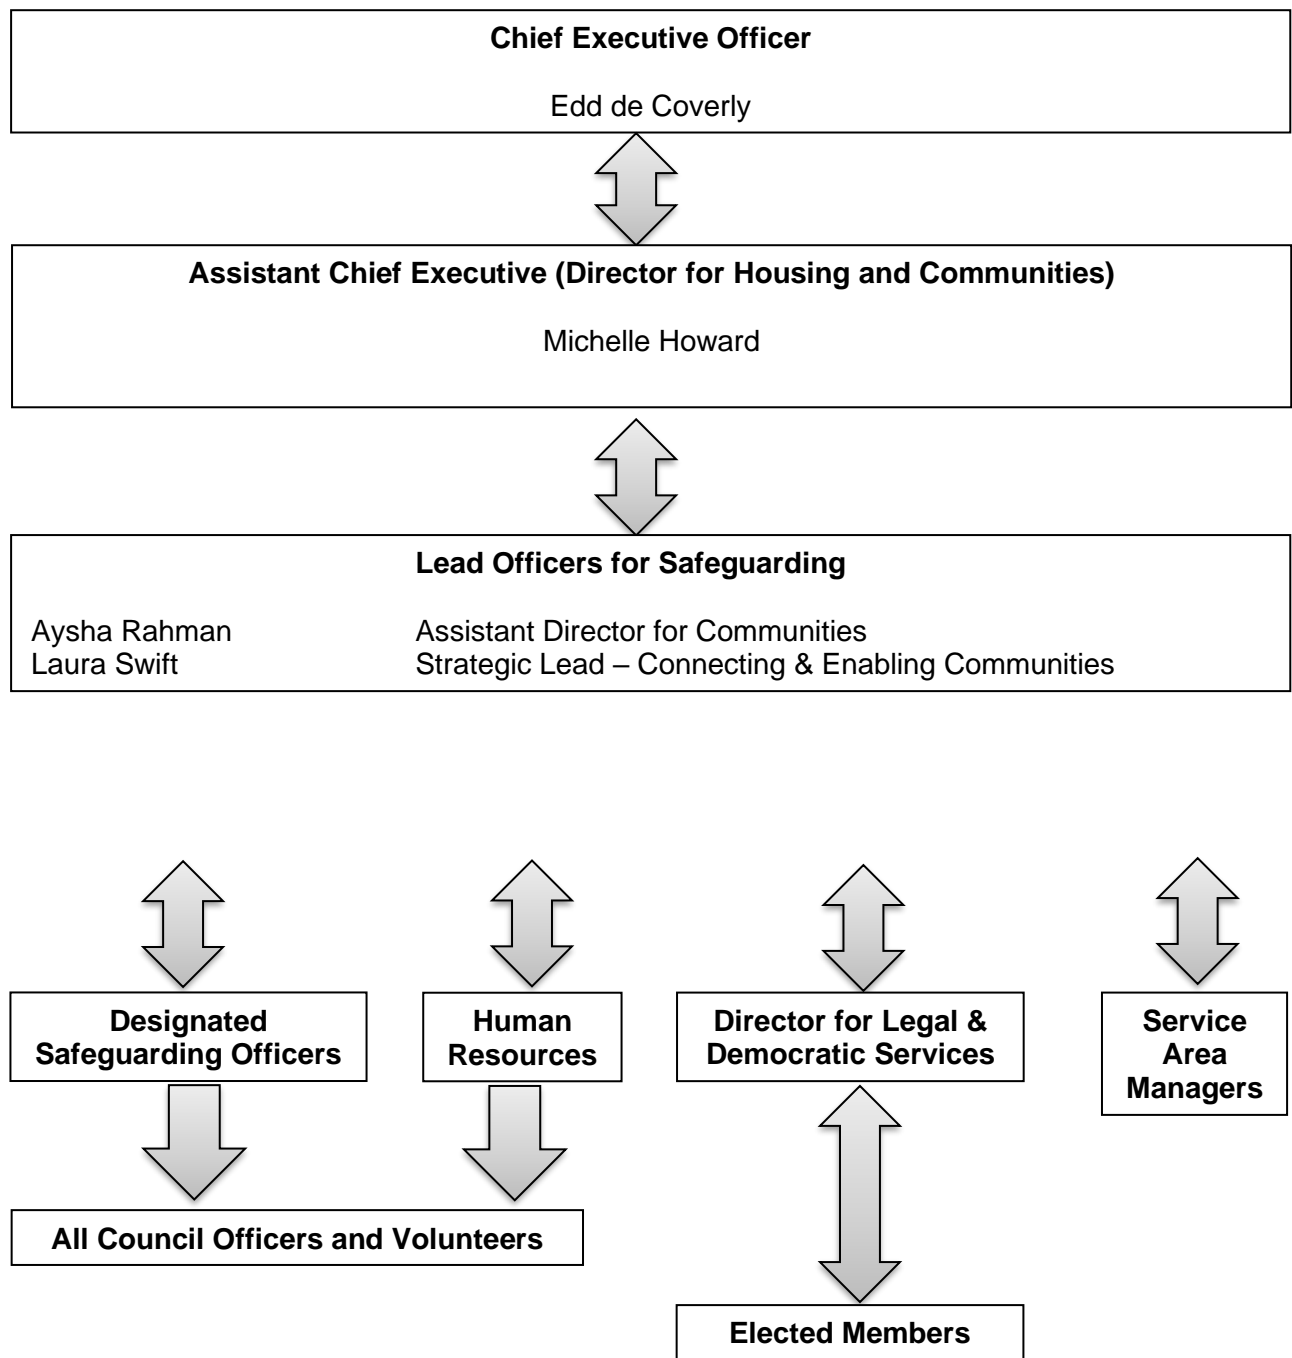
**Chief Executive Officer**

Edd de Coverly

**Assistant Chief Executive (Director for Housing and Communities)**

Michelle Howard

**Lead Officers for Safeguarding**

Aysha Rahman Assistant Director for Communities
Laura Swift Strategic Lead – Connecting & Enabling Communities

**Designated Safeguarding Officers**

**Human Resources**

**Director for Legal & Democratic Services**

**Service Area Managers**

**All Council Officers and Volunteers**

**Elected Members**